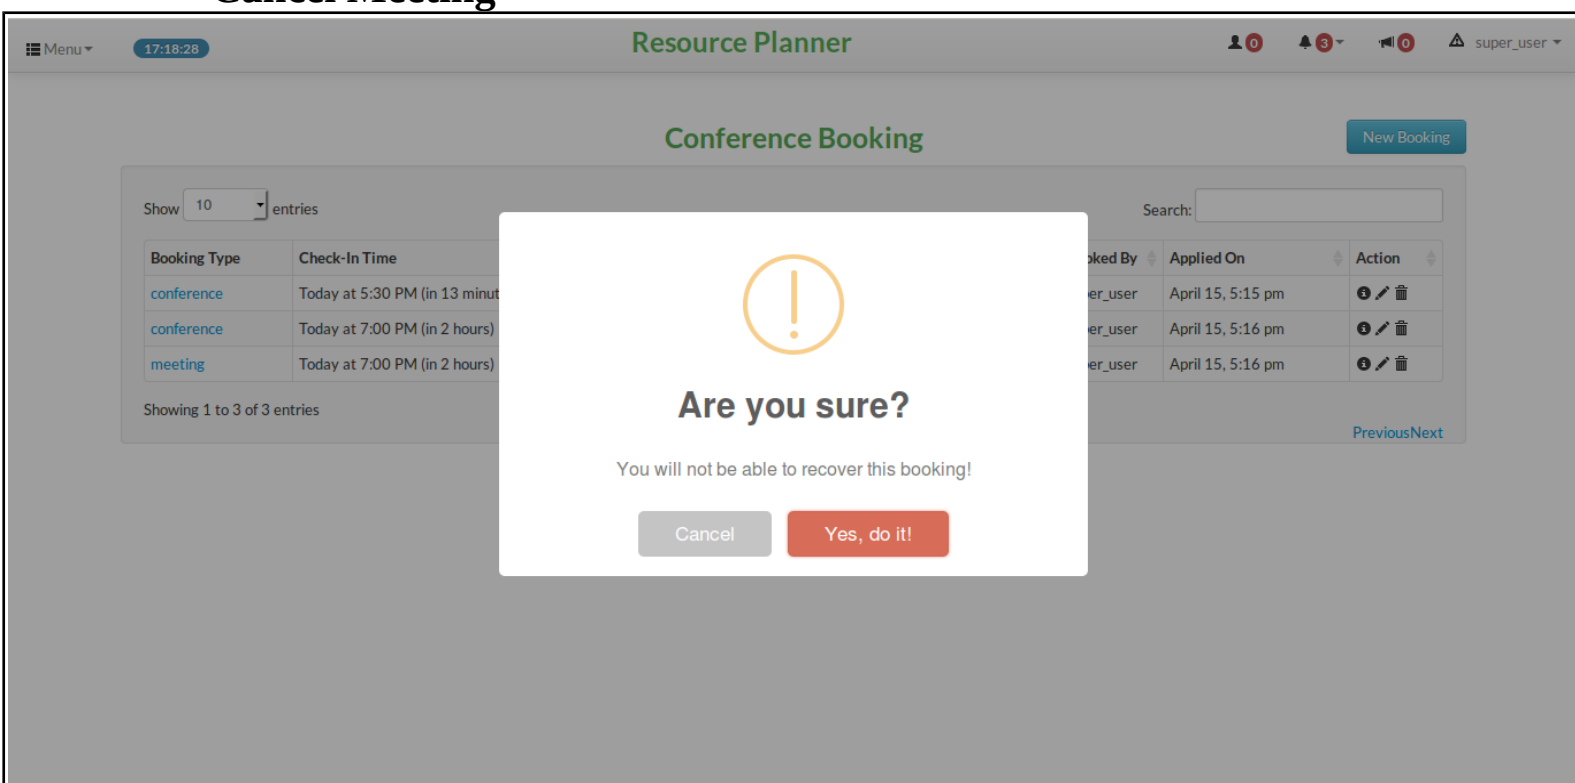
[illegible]

Menu 17:18:28 Resource Planner 0 3 0 super_user

Conference Booking

New Booking

Show 10 entries

Search:

| Booking Type | Check-In Time | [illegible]oked By | Applied On | Action |
|---|---|---|---|---|
| conference | Today at 5:30 PM (in 13 minut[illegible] | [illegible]er_user | April 15, 5:15 pm | |
| conference | Today at 7:00 PM (in 2 hours) | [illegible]er_user | April 15, 5:16 pm | |
| meeting | Today at 7:00 PM (in 2 hours) | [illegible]er_user | April 15, 5:16 pm | |

Showing 1 to 3 of 3 entries

PreviousNext

Are you sure?

You will not be able to recover this booking!

Cancel

Yes, do it!